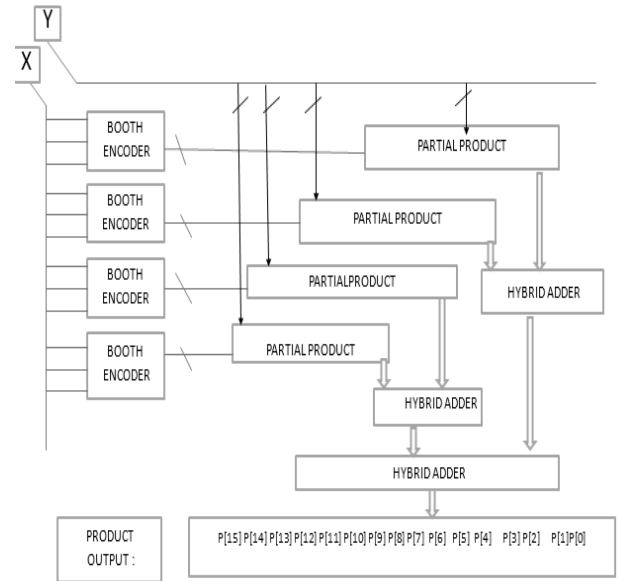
Y

X

BOOTH ENCODER

PARTIAL PRODUCT

BOOTH ENCODER

PARTIAL PRODUCT

BOOTH ENCODER

PARTIALPRODUCT

HYBRID ADDER

BOOTH ENCODER

PARTIAL PRODUCT

HYBRID ADDER

HYBRID ADDER

PRODUCT OUTPUT :

P[15] P[14] P[13] P[12] P[11] P[10] P[9] P[8] P[7] P[6] P[5] P[4] P[3] P[2] P[1]P[0]